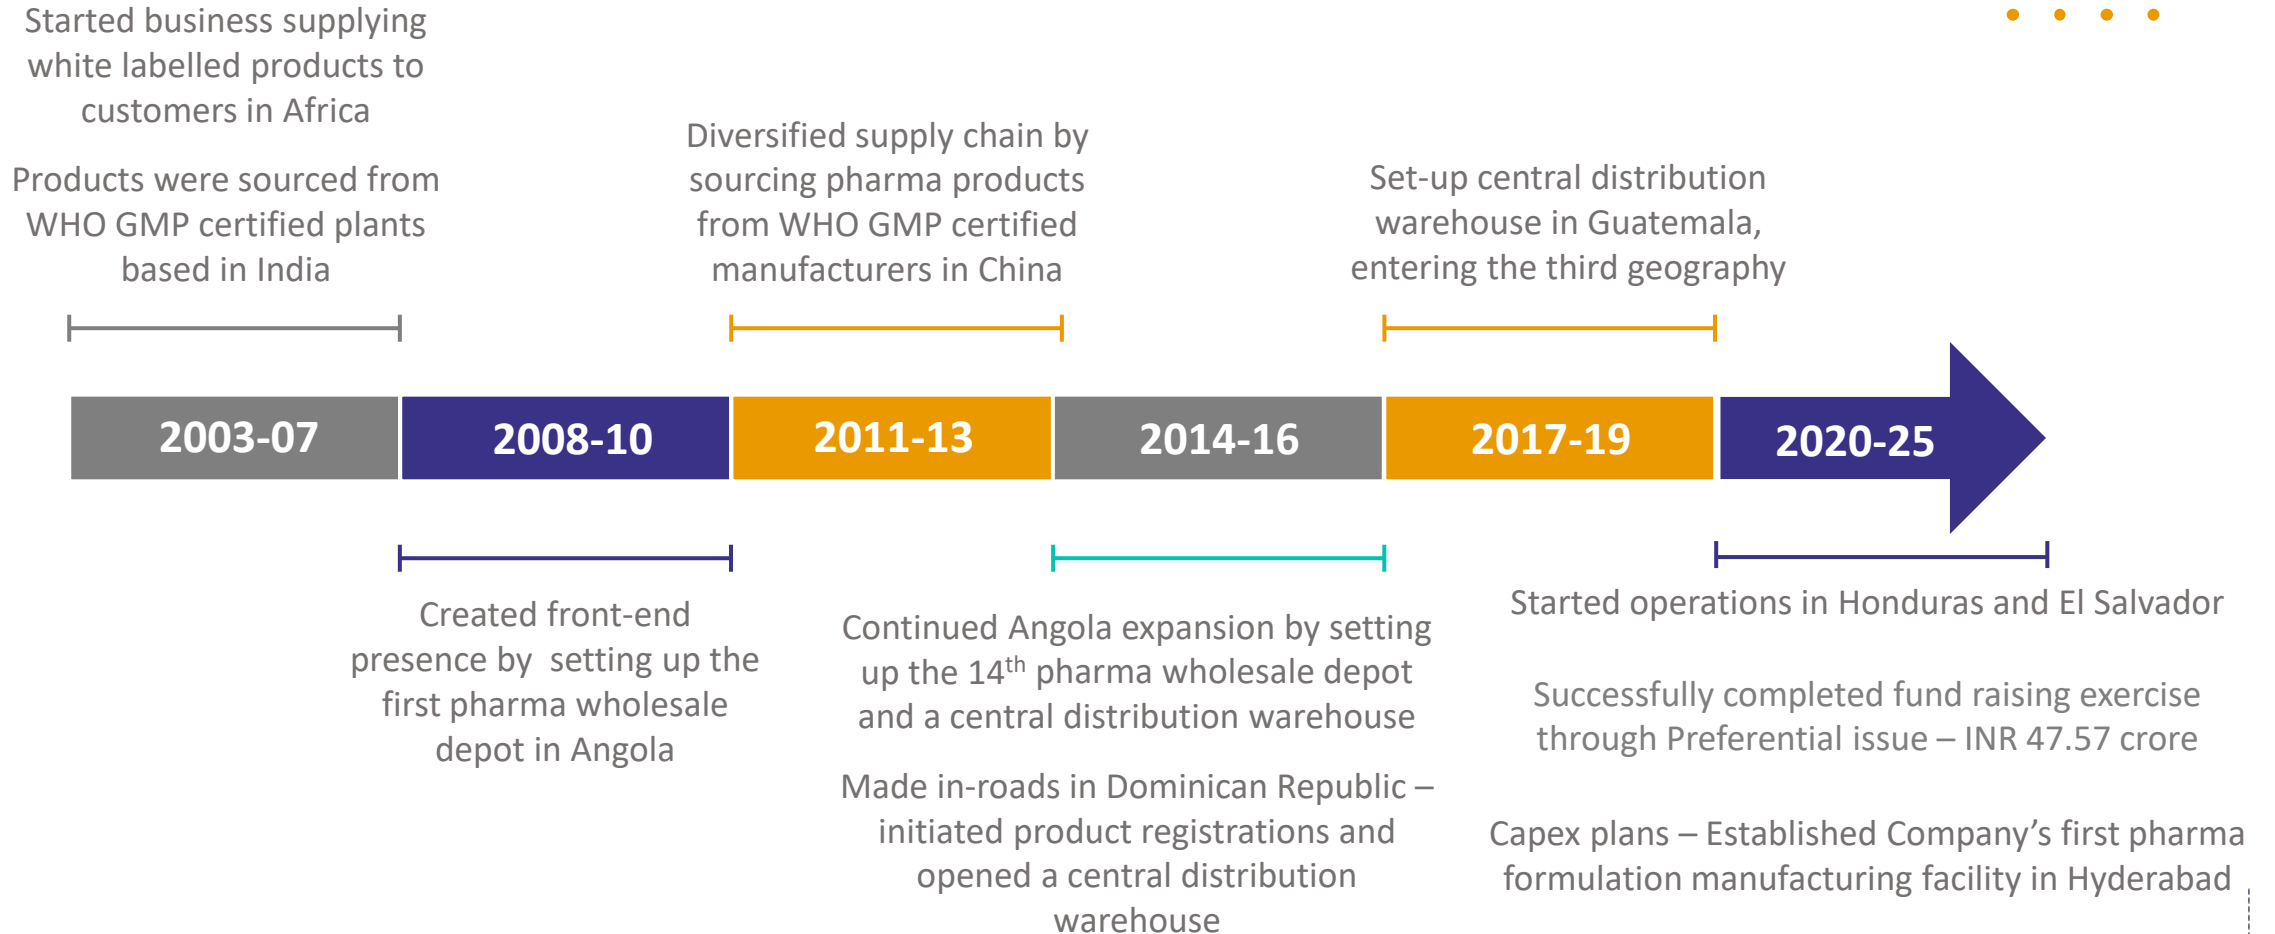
Started business supplying white labelled products to customers in Africa

Products were sourced from WHO GMP certified plants based in India

Diversified supply chain by sourcing pharma products from WHO GMP certified manufacturers in China

Set-up central distribution warehouse in Guatemala, entering the third geography

2003-07

2008-10

2011-13

2014-16

2017-19

2020-25

Created front-end presence by setting up the first pharma wholesale depot in Angola

Continued Angola expansion by setting up the 14$^{th}$ pharma wholesale depot and a central distribution warehouse

Made in-roads in Dominican Republic – initiated product registrations and opened a central distribution warehouse

Started operations in Honduras and El Salvador

Successfully completed fund raising exercise through Preferential issue – INR 47.57 crore

Capex plans – Established Company's first pharma formulation manufacturing facility in Hyderabad